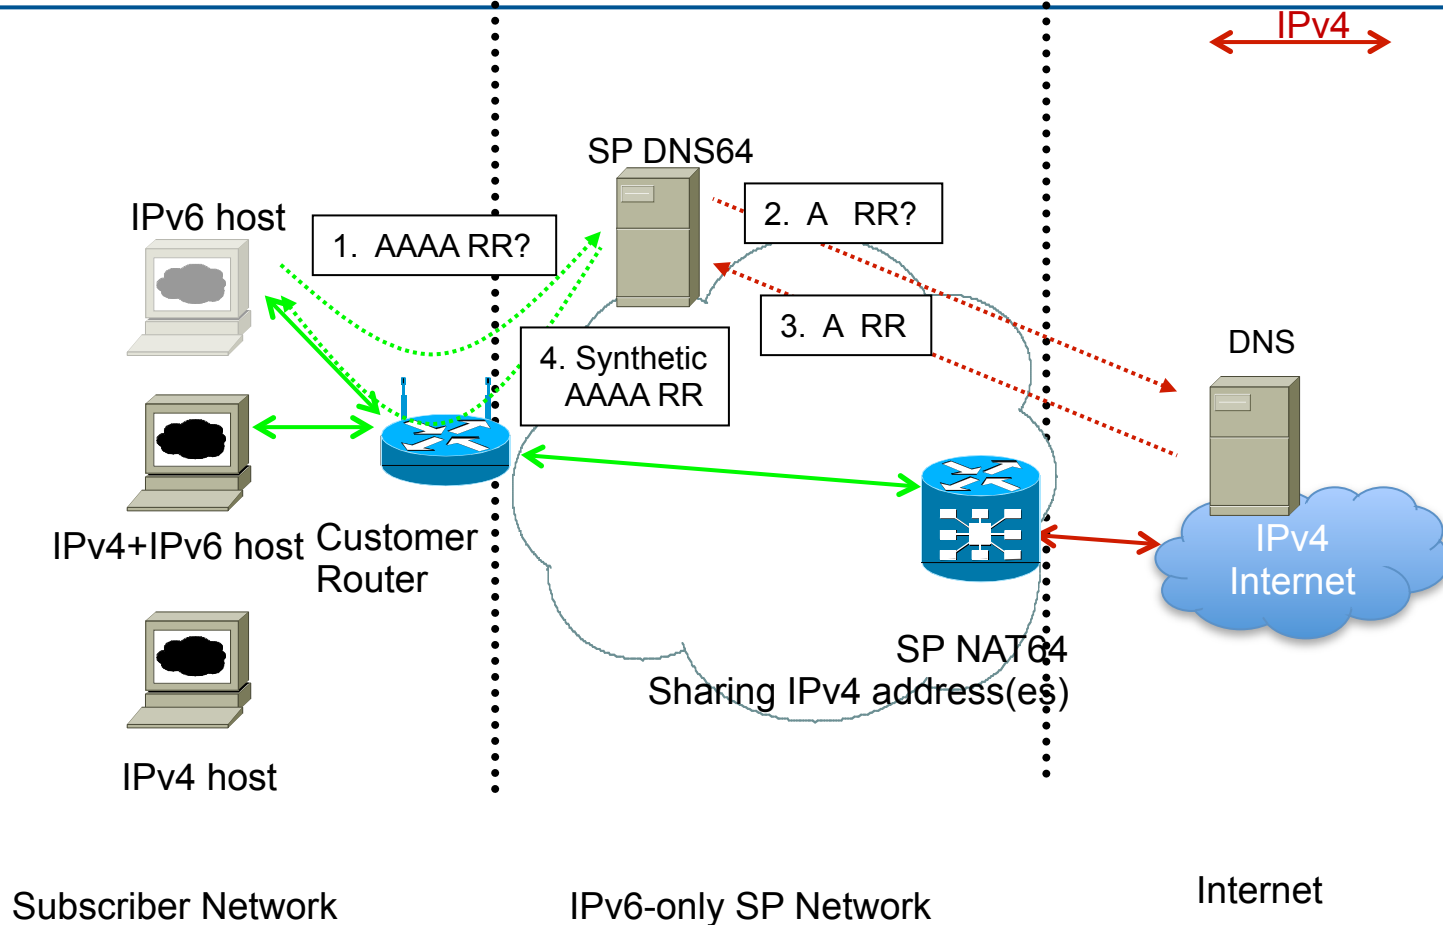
IPv4

SP DNS64

IPv6 host

1. AAAA RR?

2. A RR?

3. A RR

4. Synthetic AAAA RR

DNS

IPv4+IPv6 host

Customer Router

IPv4 Internet

SP NAT64

Sharing IPv4 address(es)

IPv4 host

Subscriber Network

IPv6-only SP Network

Internet